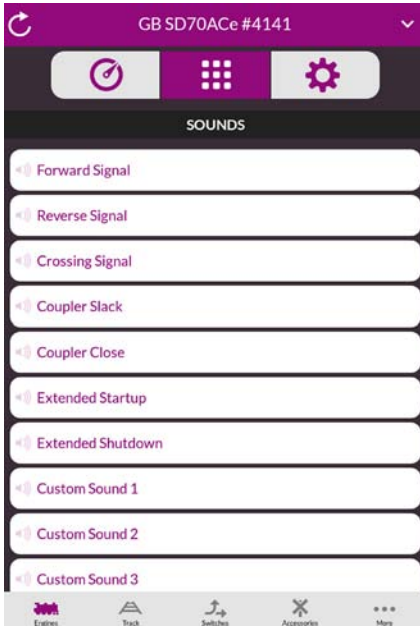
GB SD70ACe #4141

SOUNDS

Forward Signal

Reverse Signal

Crossing Signal

Coupler Slack

Coupler Close

Extended Startup

Extended Shutdown

Custom Sound 1

Custom Sound 2

Custom Sound 3

Engines Track Switches Accessories More